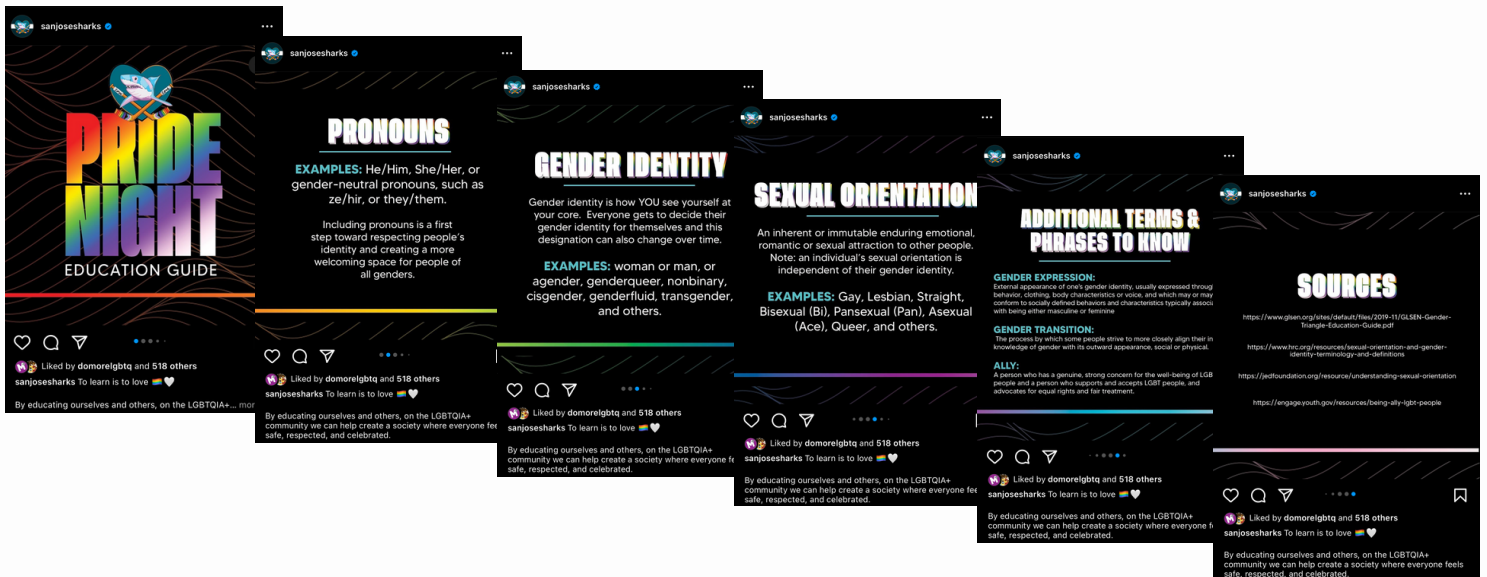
sanjosesharks ···

PRIDE NIGHT
EDUCATION GUIDE

Liked by domorelgbtq and 518 others
sanjosesharks To learn is to love 🏳️‍🌈🤍

By educating ourselves and others, on the LGBTQIA+... more

sanjosesharks ···

PRONOUNS

EXAMPLES: He/Him, She/Her, or gender-neutral pronouns, such as ze/hir, or they/them.

Including pronouns is a first step toward respecting people's identity and creating a more welcoming space for people of all genders.

Liked by domorelgbtq and 518 others
sanjosesharks To learn is to love 🏳️‍🌈🤍

By educating ourselves and others, on the LGBTQIA+ community we can help create a society where everyone feels safe, respected, and celebrated.

sanjosesharks ···

GENDER IDENTITY

Gender identity is how YOU see yourself at your core. Everyone gets to decide their gender identity for themselves and this designation can also change over time.

EXAMPLES: woman or man, or agender, genderqueer, nonbinary, cisgender, genderfluid, transgender, and others.

Liked by domorelgbtq and 518 others
sanjosesharks To learn is to love 🏳️‍🌈🤍

By educating ourselves and others, on the LGBTQIA+ community we can help create a society where everyone fee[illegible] safe, respected, and celebrated.

sanjosesharks ···

SEXUAL ORIENTATION

An inherent or immutable enduring emotional, romantic or sexual attraction to other people. Note: an individual's sexual orientation is independent of their gender identity.

EXAMPLES: Gay, Lesbian, Straight, Bisexual (Bi), Pansexual (Pan), Asexual (Ace), Queer, and others.

Liked by domorelgbtq and 518 others
sanjosesharks To learn is to love 🏳️‍🌈🤍

By educating ourselves and others, on the LGBTQIA+ community we can help create a society where everyone fee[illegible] safe, respected, and celebrated.

sanjosesharks ···

ADDITIONAL TERMS & PHRASES TO KNOW

GENDER EXPRESSION:
External appearance of one's gender identity, usually expressed throug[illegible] behavior, clothing, body characteristics or voice, and which may or may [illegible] conform to socially defined behaviors and characteristics typically associ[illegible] with being either masculine or feminine

GENDER TRANSITION:
The process by which some people strive to more closely align their in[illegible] knowledge of gender with its outward appearance, social or physical.

ALLY:
A person who has a genuine, strong concern for the well-being of LGB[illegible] people and a person who supports and accepts LGBT people, and advocates for equal rights and fair treatment.

Liked by domorelgbtq and 518 others
sanjosesharks To learn is to love 🏳️‍🌈🤍

By educating ourselves and others, on the LGBTQIA+ community we can help create a society where everyone fe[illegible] safe, respected, and celebrated.

sanjosesharks ···

SOURCES

https://www.glsen.org/sites/default/files/2019-11/GLSEN-Gender-Triangle-Education-Guide.pdf

https://www.hrc.org/resources/sexual-orientation-and-gender-identity-terminology-and-definitions

https://jedfoundation.org/resource/understanding-sexual-orientation

https://engage.youth.gov/resources/being-ally-lgbt-people

Liked by domorelgbtq and 518 others
sanjosesharks To learn is to love 🏳️‍🌈🤍

By educating ourselves and others, on the LGBTQIA+ community we can help create a society where everyone feels safe, respected, and celebrated.